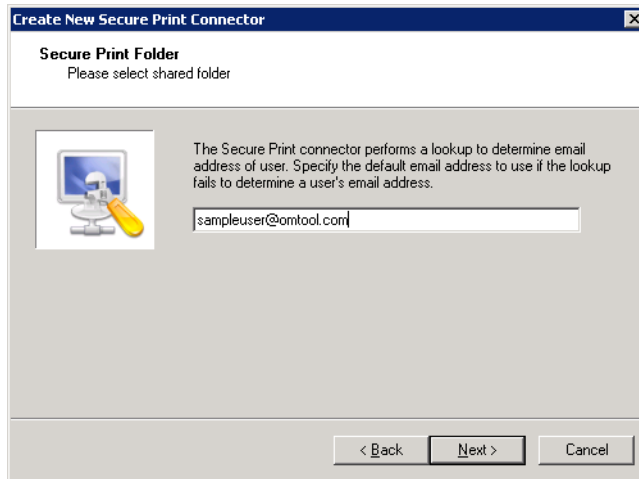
Create New Secure Print Connector

Secure Print Folder
Please select shared folder

The Secure Print connector performs a lookup to determine email address of user. Specify the default email address to use if the lookup fails to determine a user's email address.

sampleuser@omtool.com

< Back
Next >
Cancel